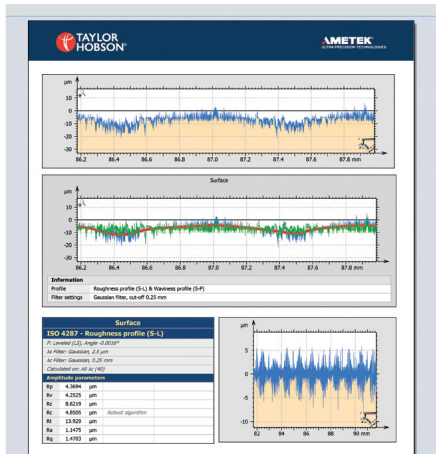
TAYLOR HOBSON

AMETEK
ULTRA PRECISION TECHNOLOGIES

µm
10
0
-10
-20
-30
86.2 86.4 86.6 86.8 87.0 87.2 87.4 87.6 87.8 mm

Surface

µm
10
0
-10
-20
-30
86.2 86.4 86.6 86.8 87.0 87.2 87.4 87.6 87.8 mm

| Information | |
|---|---|
| Profile | Roughness profile (S-L) & Waviness profile (S-F) |
| Filter settings | Gaussian filter, cut-off 0.25 mm |

Surface
ISO 4287 - Roughness profile (S-L)
F: Leveled (LS), Angle -0.0016°
λs Filter: Gaussian, 2.5 µm
λc Filter: Gaussian, 0.25 mm
Calculated on: All λc (40)
Amplitude parameters

| | | | |
|---|---|---|---|
| Rp | 4.3694 | µm | |
| Rv | 4.2525 | µm | |
| Rz | 8.6219 | µm | |
| Rc | 4.8505 | µm | Robust algorithm |
| Rt | 13.929 | µm | |
| Ra | 1.1475 | µm | |
| Rq | 1.4703 | µm | |

µm
5
0
-5
-10
82 84 86 88 90 mm